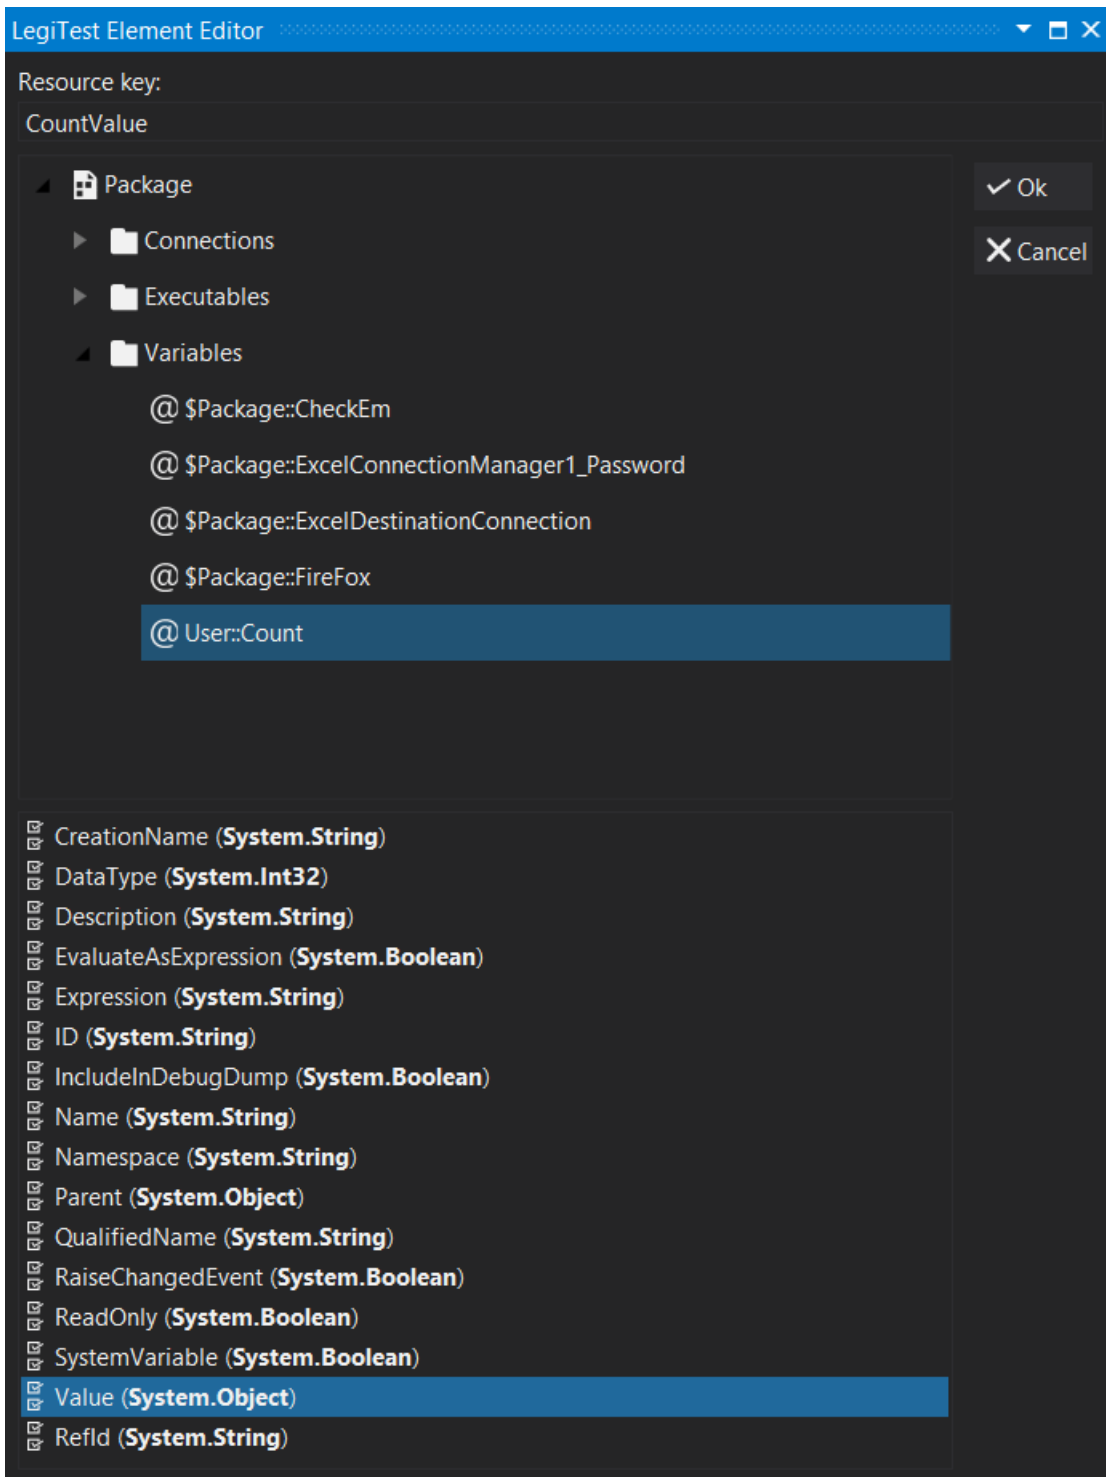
LegiTest Element Editor

Resource key:

CountValue

Package

Connections

Executables

Variables

@ $Package::CheckEm

@ $Package::ExcelConnectionManager1_Password

@ $Package::ExcelDestinationConnection

@ $Package::FireFox

@ User::Count

Ok

Cancel

CreationName (System.String)
DataType (System.Int32)
Description (System.String)
EvaluateAsExpression (System.Boolean)
Expression (System.String)
ID (System.String)
IncludeInDebugDump (System.Boolean)
Name (System.String)
Namespace (System.String)
Parent (System.Object)
QualifiedName (System.String)
RaiseChangedEvent (System.Boolean)
ReadOnly (System.Boolean)
SystemVariable (System.Boolean)
Value (System.Object)
RefId (System.String)